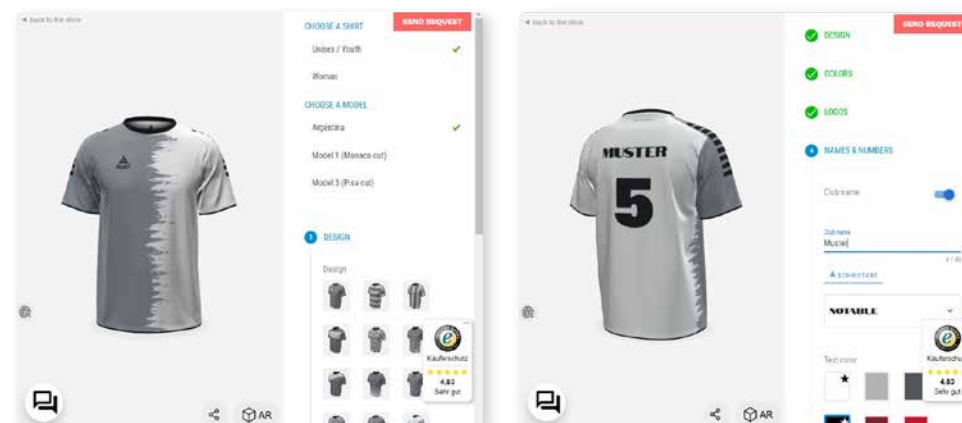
◄ back to the store

SEND REQUEST

CHOOSE A SHIRT

Unisex / Youth

Woman

CHOOSE A MODEL

Argentina

Model 1 (Monaco cut)

Model 3 (Pisa cut)

1 DESIGN

Design

Käuferschutz

★★★★★

4,83

Sehr gut

AR

◄ back to the store

SEND REQUEST

DESIGN

COLORS

LOGOS

4 NAMES & NUMBERS

Clubname

Club name

Muster

A SCHRIFTART

NOTABLE

Text color

Käuferschutz

4,83

Sehr gut

MUSTER

5

AR